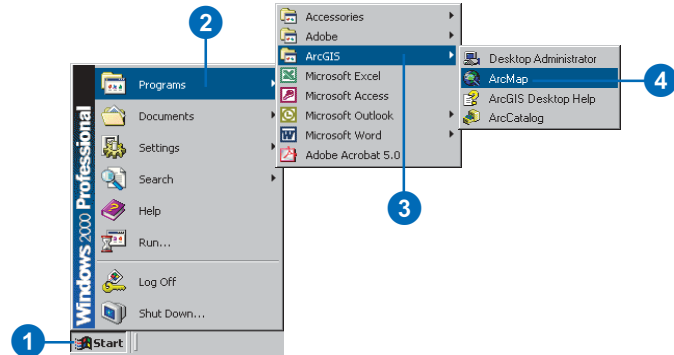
Windows 2000 Professional

Programs
Documents
Settings
Search
Help
Run...
Log Off
Shut Down...

Start

Accessories
Adobe
ArcGIS
Microsoft Excel
Microsoft Access
Microsoft Outlook
Microsoft Word
Adobe Acrobat 5.0

Desktop Administrator
ArcMap
ArcGIS Desktop Help
ArcCatalog

1
2
3
4